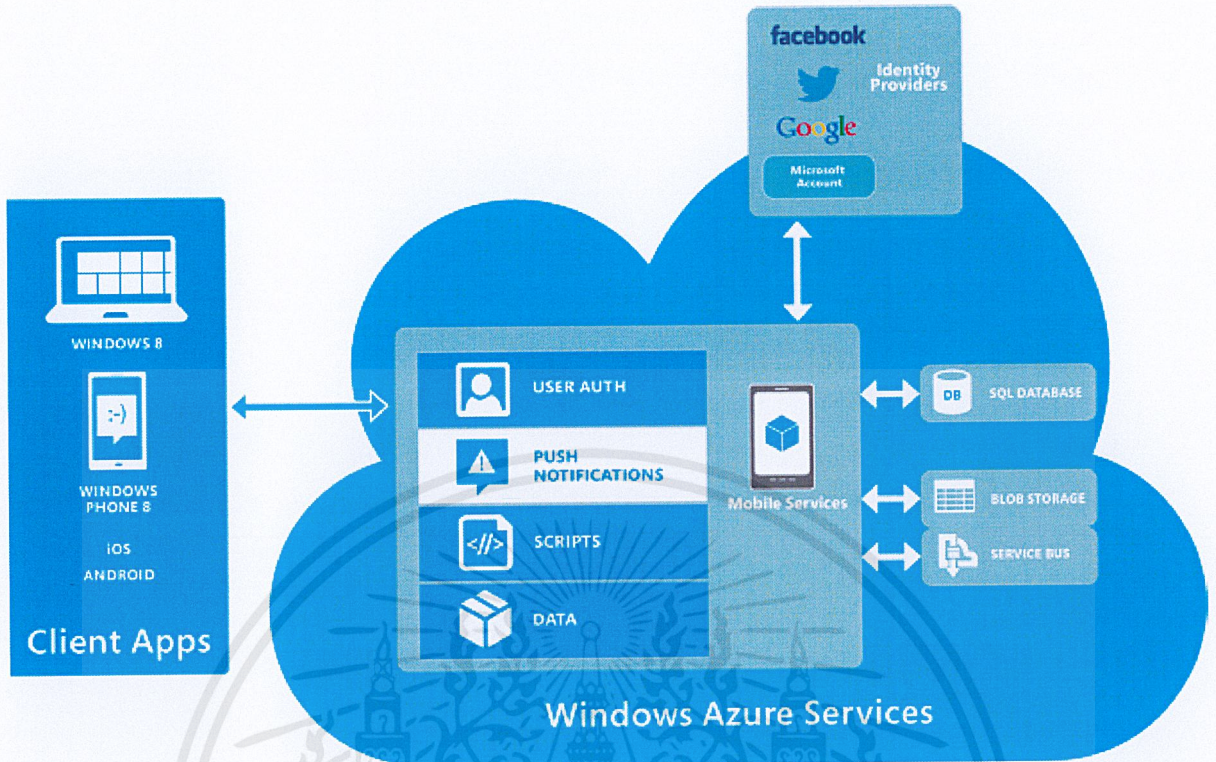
facebook

Google

Microsoft Account

Identity Providers

WINDOWS 8

:-)

WINDOWS PHONE 8

iOS

ANDROID

Client Apps

USER AUTH

PUSH NOTIFICATIONS

</>

SCRIPTS

DATA

Mobile Services

DB

SQL DATABASE

BLOB STORAGE

SERVICE BUS

Windows Azure Services